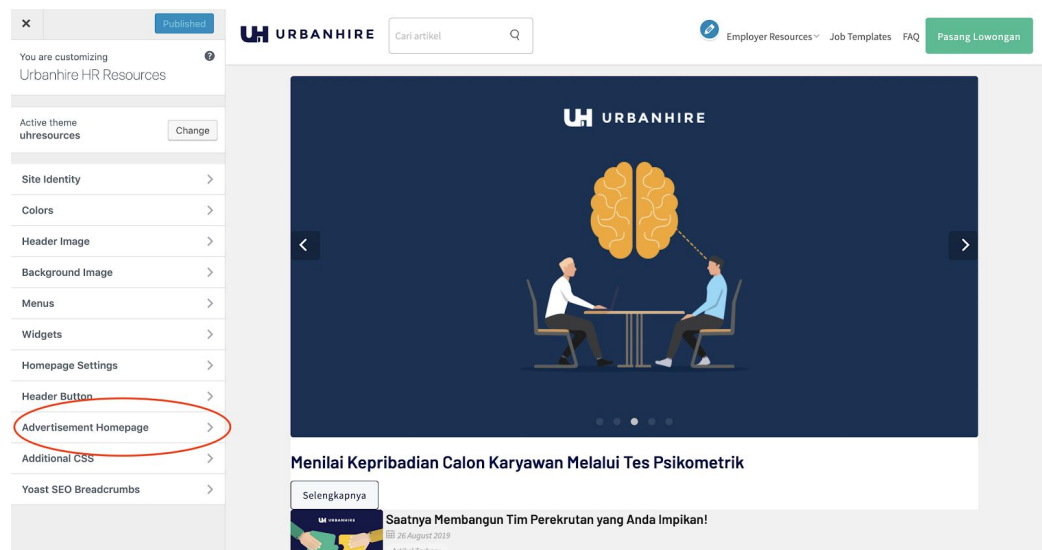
×
Published

You are customizing
Urbanhire HR Resources

Active theme
uhresources
Change

Site Identity
Colors
Header Image
Background Image
Menus
Widgets
Homepage Settings
Header Button
Advertisement Homepage
Additional CSS
Yoast SEO Breadcrumbs

URBANHIRE
Cari artikel
Employer Resources
Job Templates
FAQ
Pasang Lowongan

URBANHIRE

Menilai Kepribadian Calon Karyawan Melalui Tes Psikometrik
Selengkapnya

URBANHIRE
Saatnya Membangun Tim Perekrutan yang Anda Impikan!
26 August 2019